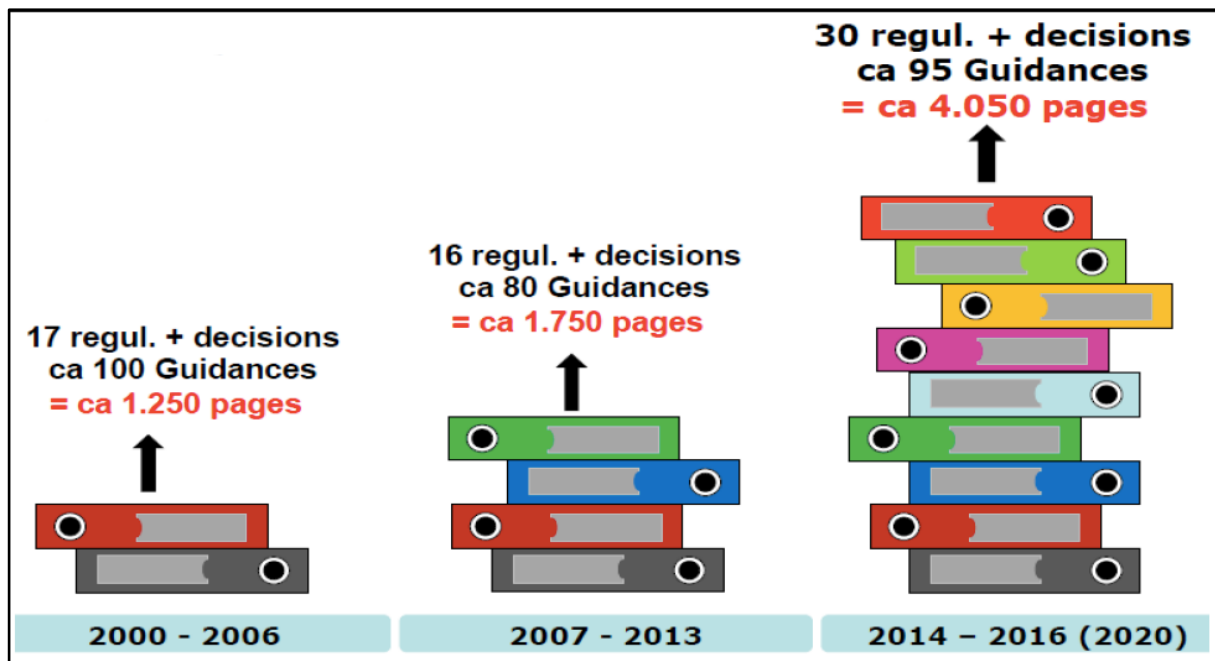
30 regul. + decisions
ca 95 Guidances
= ca 4.050 pages

16 regul. + decisions
ca 80 Guidances
= ca 1.750 pages

17 regul. + decisions
ca 100 Guidances
= ca 1.250 pages

2000 - 2006

2007 - 2013

2014 – 2016 (2020)